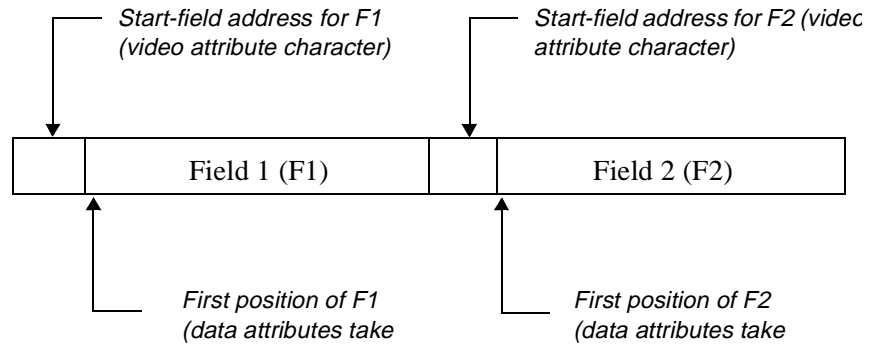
Start-field address for F1 (video attribute character)

Start-field address for F2 (video attribute character)

Field 1 (F1)

Field 2 (F2)

First position of F1 (data attributes take

First position of F2 (data attributes take